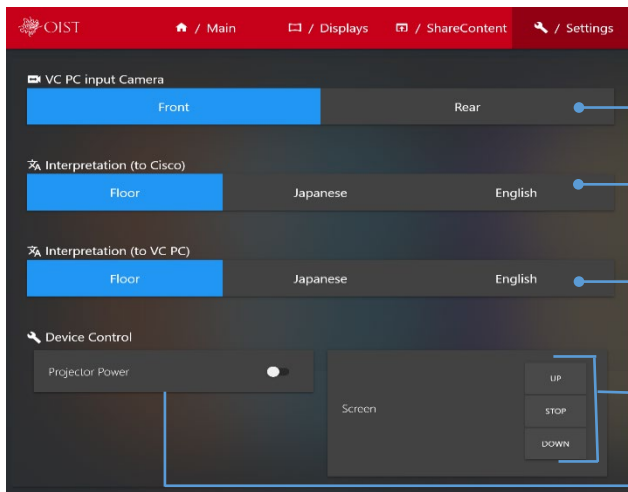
OIST

/ Main

/ Displays

/ ShareContent

/ Settings

VC PC input Camera

Front

Rear

Interpretation (to Cisco)

Floor

Japanese

English

Interpretation (to VC PC)

Floor

Japanese

English

Device Control

Projector Power

Screen

UP

STOP

DOWN